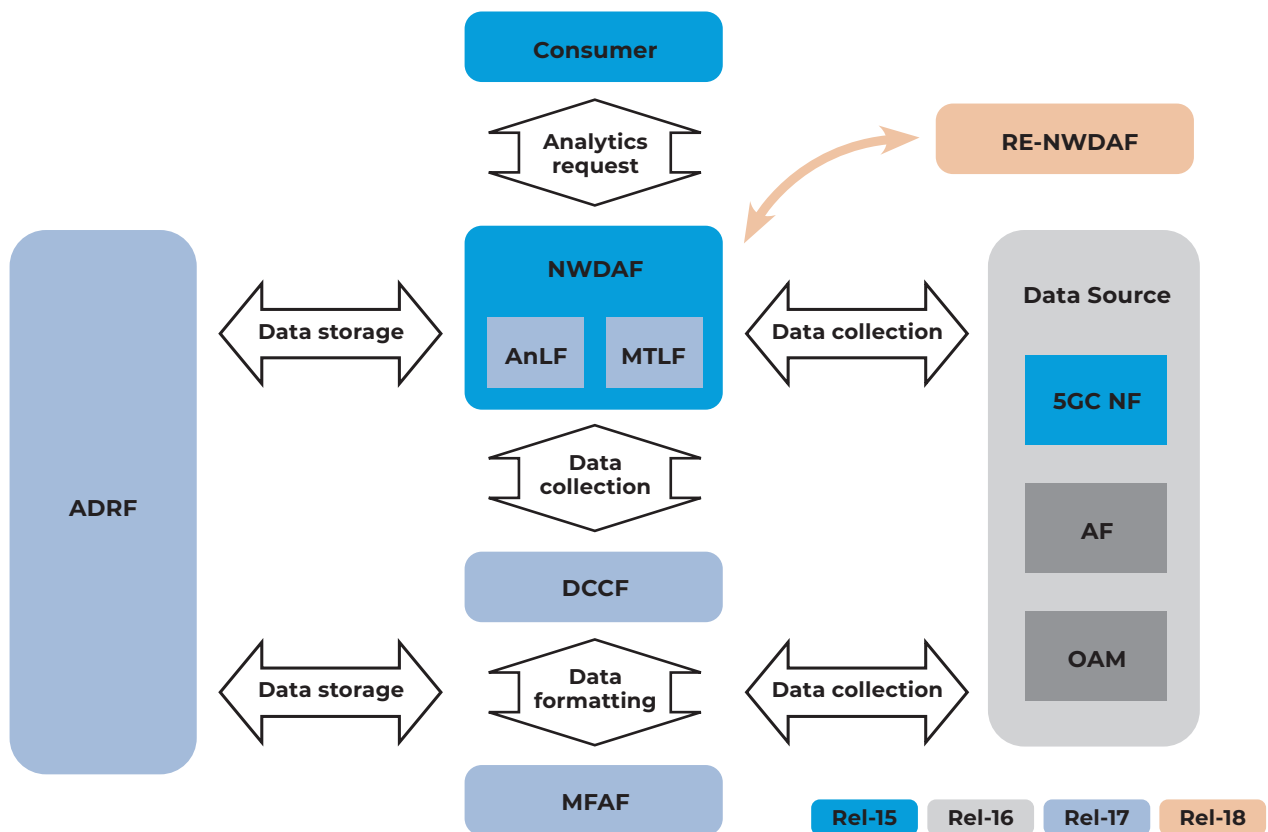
Consumer

Analytics request

RE-NWDAF

ADRF

Data storage

NWDAF

AnLF

MTLF

Data collection

Data Source

5GC NF

Data collection

AF

DCCF

OAM

Data storage

Data formatting

Data collection

MFAF

Rel-15

Rel-16

Rel-17

Rel-18